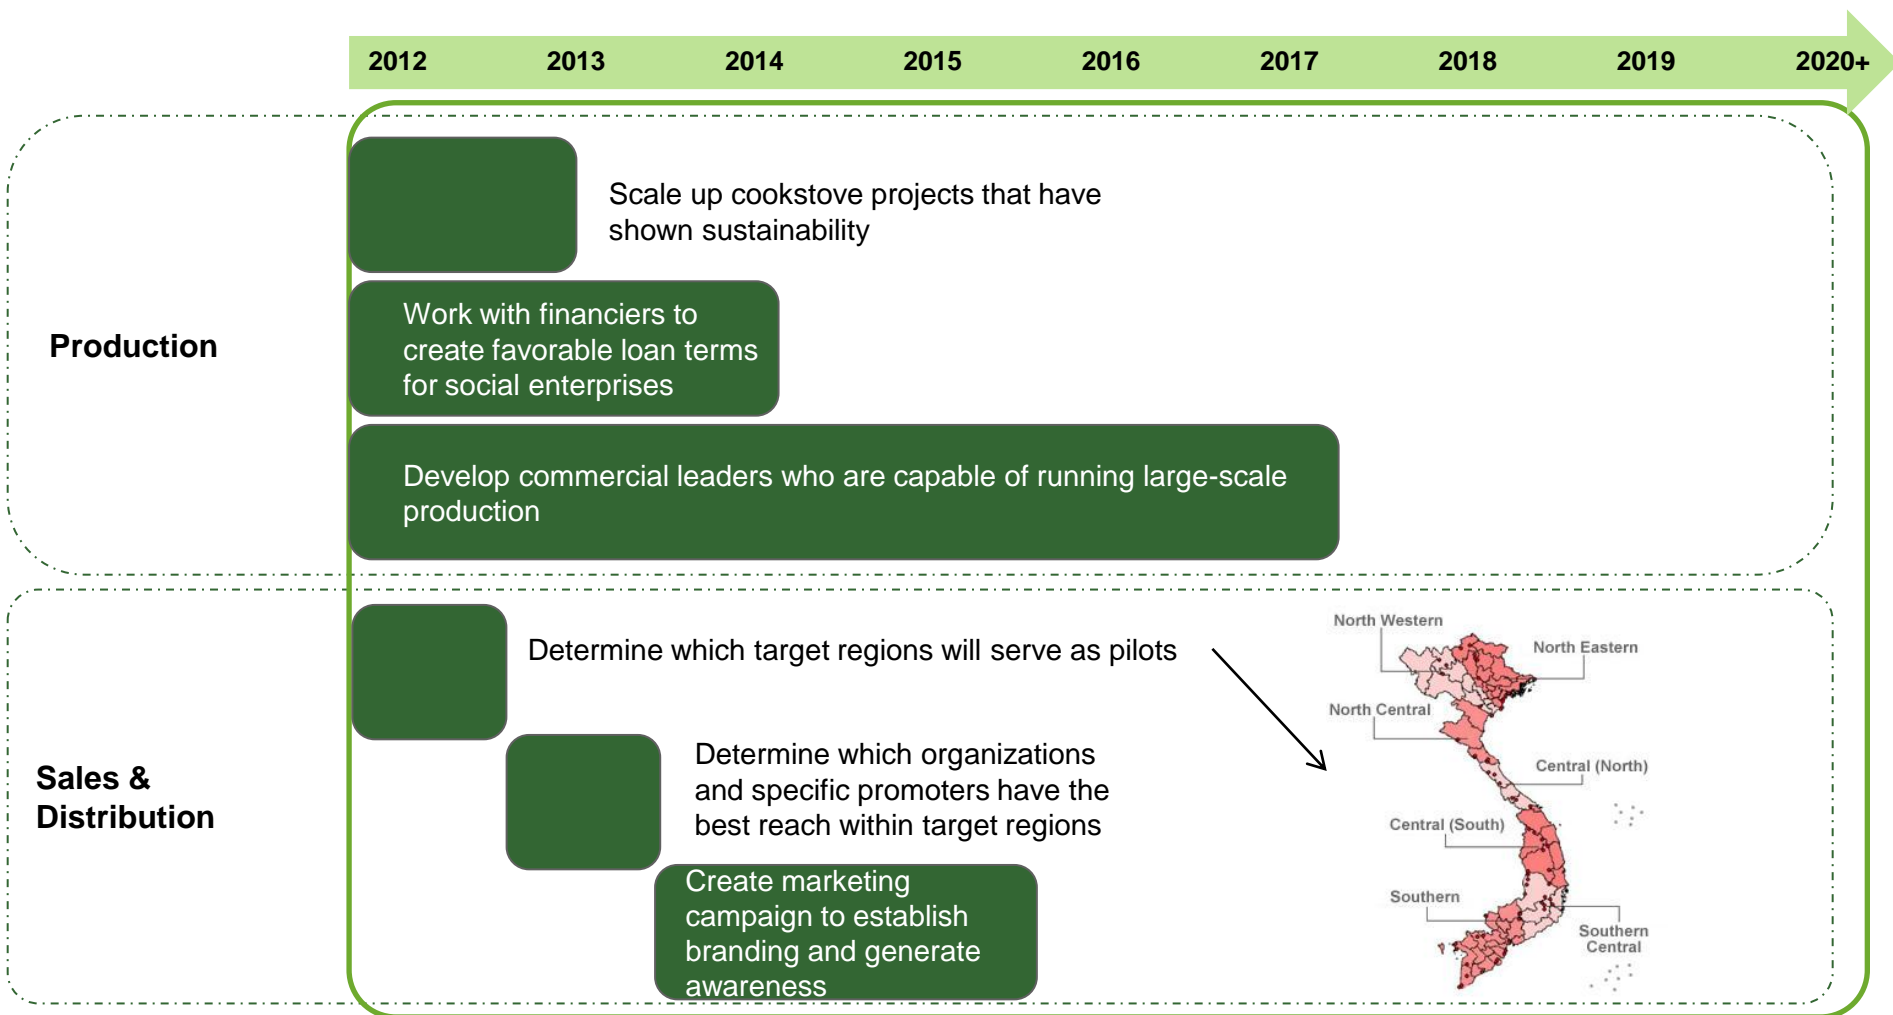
2012 2013 2014 2015 2016 2017 2018 2019 2020+

Production

Scale up cookstove projects that have shown sustainability

Work with financiers to create favorable loan terms for social enterprises

Develop commercial leaders who are capable of running large-scale production

Sales & Distribution

Determine which target regions will serve as pilots

Determine which organizations and specific promoters have the best reach within target regions

Create marketing campaign to establish branding and generate awareness

North Western
North Eastern
North Central
Central (North)
Central (South)
Southern
Southern Central